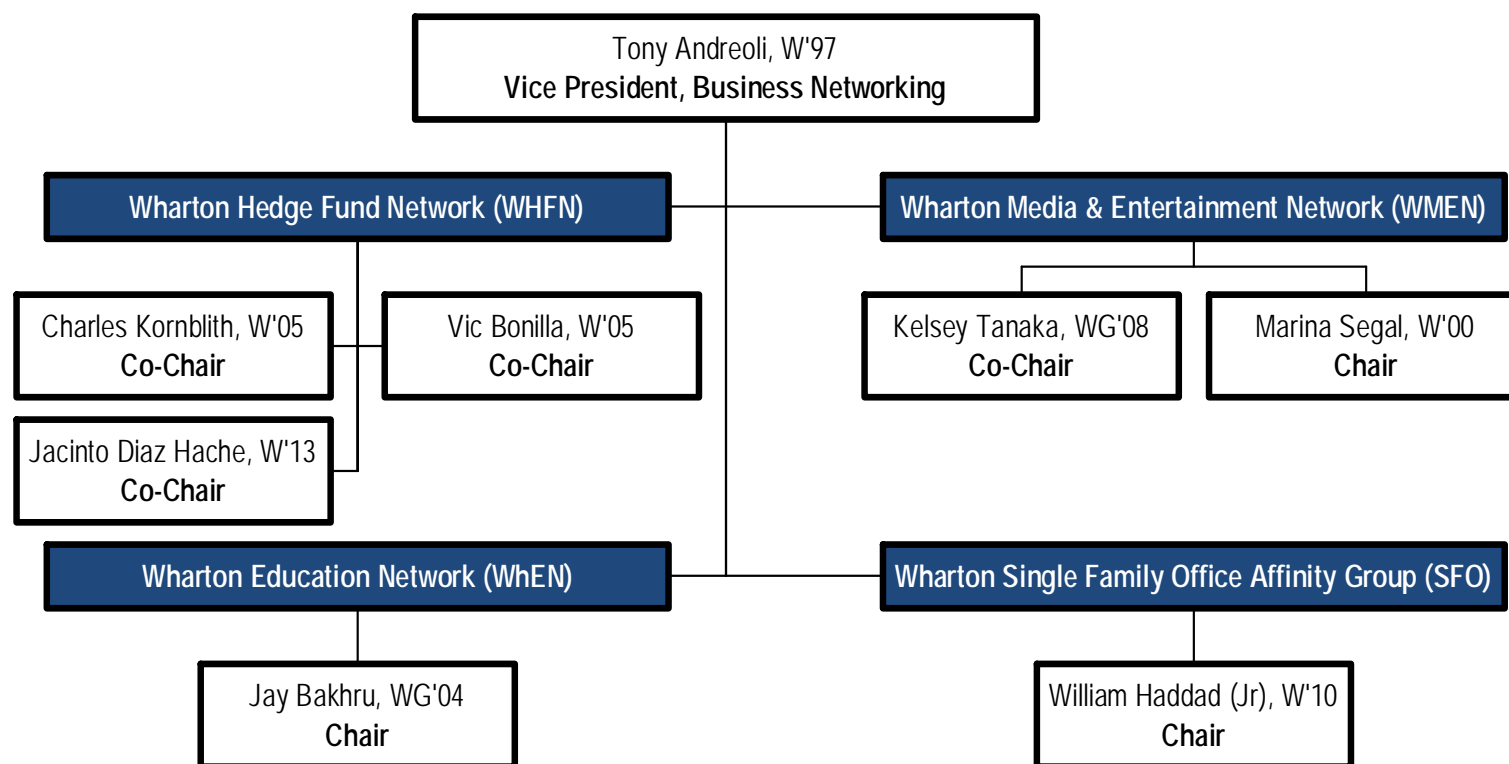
Tony Andreoli, W'97
Vice President, Business Networking

Wharton Hedge Fund Network (WHFN)

Charles Kornblith, W'05
Co-Chair

Vic Bonilla, W'05
Co-Chair

Jacinto Diaz Hache, W'13
Co-Chair

Wharton Media & Entertainment Network (WMEN)

Kelsey Tanaka, WG'08
Co-Chair

Marina Segal, W'00
Chair

Wharton Education Network (WhEN)

Jay Bakhru, WG'04
Chair

Wharton Single Family Office Affinity Group (SFO)

William Haddad (Jr), W'10
Chair